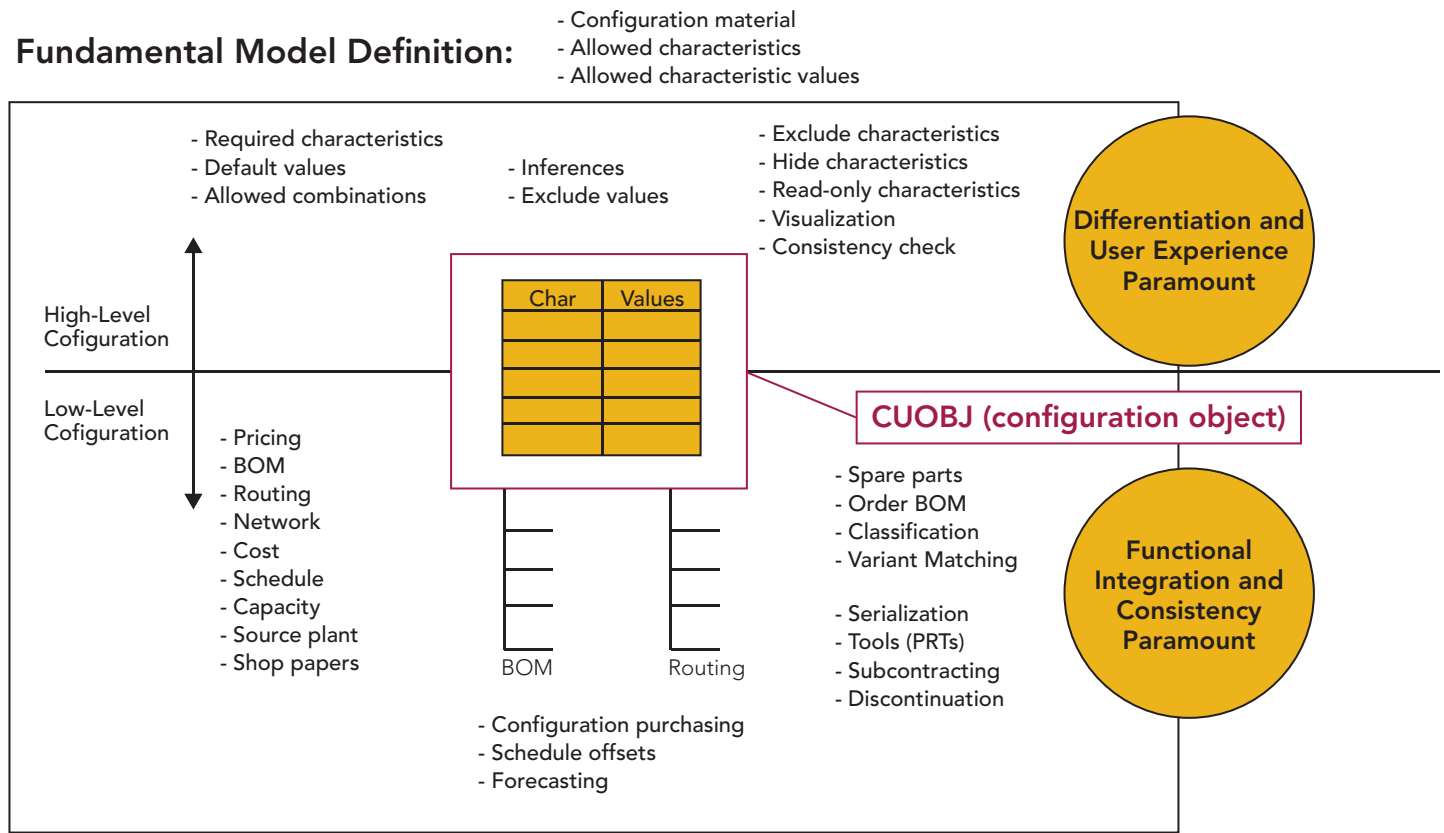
Fundamental Model Definition:

- Configuration material
- Allowed characteristics
- Allowed characteristic values

- Required characteristics
- Default values
- Allowed combinations

- Inferences
- Exclude values

- Exclude characteristics
- Hide characteristics
- Read-only characteristics
- Visualization
- Consistency check

Differentiation and User Experience Paramount

High-Level Cofiguration

Low-Level Cofiguration

| Char | Values |
|---|---|
| | |
| | |
| | |
| | |
| | |

CUOBJ (configuration object)

- Pricing
- BOM
- Routing
- Network
- Cost
- Schedule
- Capacity
- Source plant
- Shop papers

BOM

Routing

- Spare parts
- Order BOM
- Classification
- Variant Matching

- Serialization
- Tools (PRTs)
- Subcontracting
- Discontinuation

Functional Integration and Consistency Paramount

- Configuration purchasing
- Schedule offsets
- Forecasting